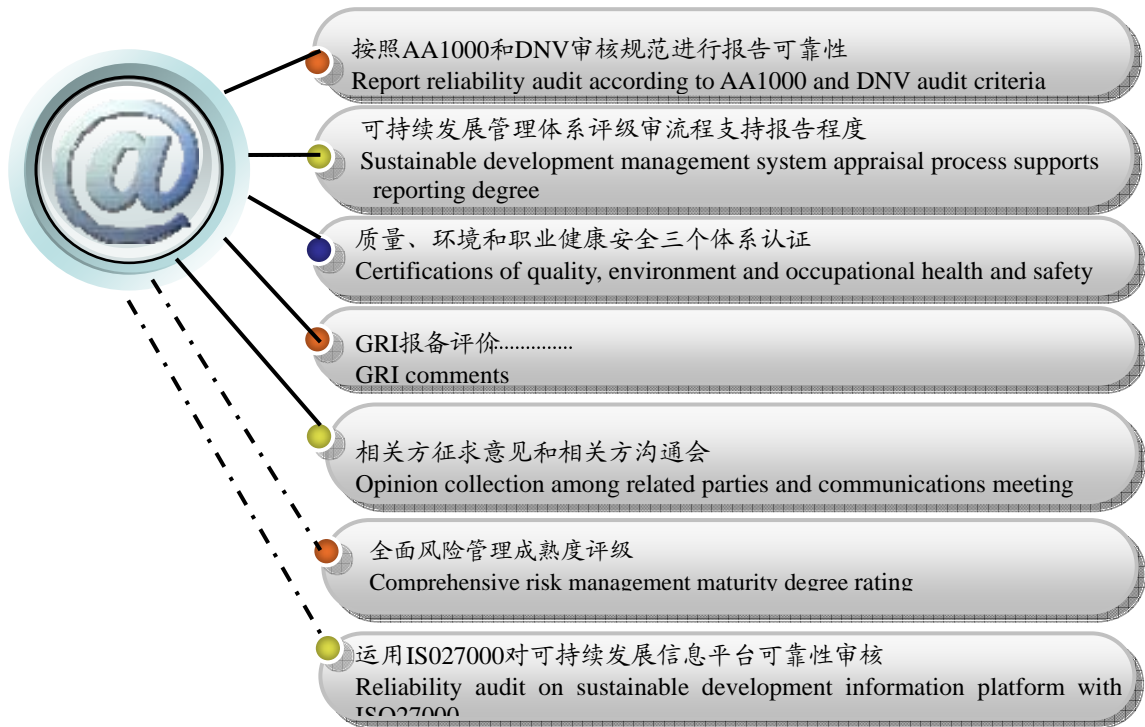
@

按照AA1000和DNV审核规范进行报告可靠性
Report reliability audit according to AA1000 and DNV audit criteria

可持续发展管理体系评级审流程支持报告程度
Sustainable development management system appraisal process supports reporting degree

质量、环境和职业健康安全三个体系认证
Certifications of quality, environment and occupational health and safety

GRI报备评价.............
GRI comments

相关方征求意见和相关方沟通会
Opinion collection among related parties and communications meeting

全面风险管理成熟度评级
Comprehensive risk management maturity degree rating

运用IS027000对可持续发展信息平台可靠性审核
Reliability audit on sustainable development information platform with ISO27000